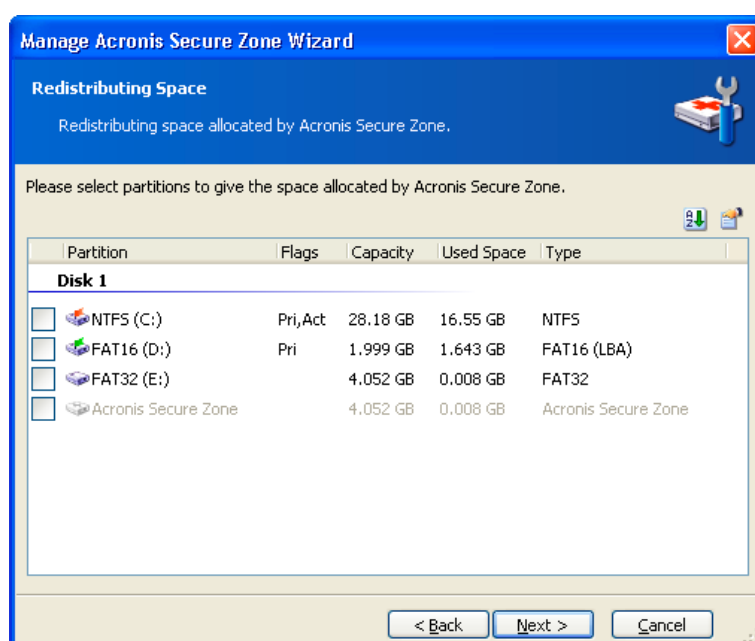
Manage Acronis Secure Zone Wizard

Redistributing Space

Redistributing space allocated by Acronis Secure Zone.

Please select partitions to give the space allocated by Acronis Secure Zone.

| Partition | Flags | Capacity | Used Space | Type |
|---|---|---|---|---|
| Disk 1 | | | | |
| NTFS (C:) | Pri,Act | 28.18 GB | 16.55 GB | NTFS |
| FAT16 (D:) | Pri | 1.999 GB | 1.643 GB | FAT16 (LBA) |
| FAT32 (E:) | | 4.052 GB | 0.008 GB | FAT32 |
| Acronis Secure Zone | | 4.052 GB | 0.008 GB | Acronis Secure Zone |

< Back    Next >    Cancel